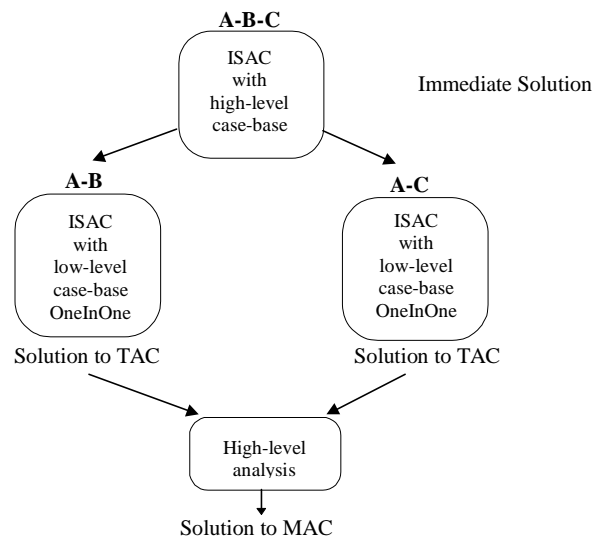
A-B-C

ISAC with high-level case-base

Immediate Solution

A-B

ISAC with low-level case-base OneInOne

Solution to TAC

A-C

ISAC with low-level case-base OneInOne

Solution to TAC

High-level analysis

Solution to MAC